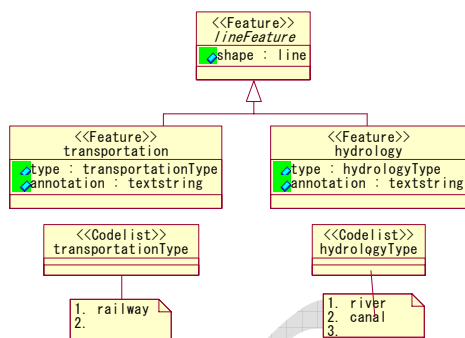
<<Feature>>
lineFeature
shape : line

<<Feature>>
transportation
type : transportationType
annotation : textstring

<<Feature>>
hydrology
type : hydrologyType
annotation : textstring

<<Codelist>>
transportationType

<<Codelist>>
hydrologyType

1. railway
2.

1. river
2. canal
3.